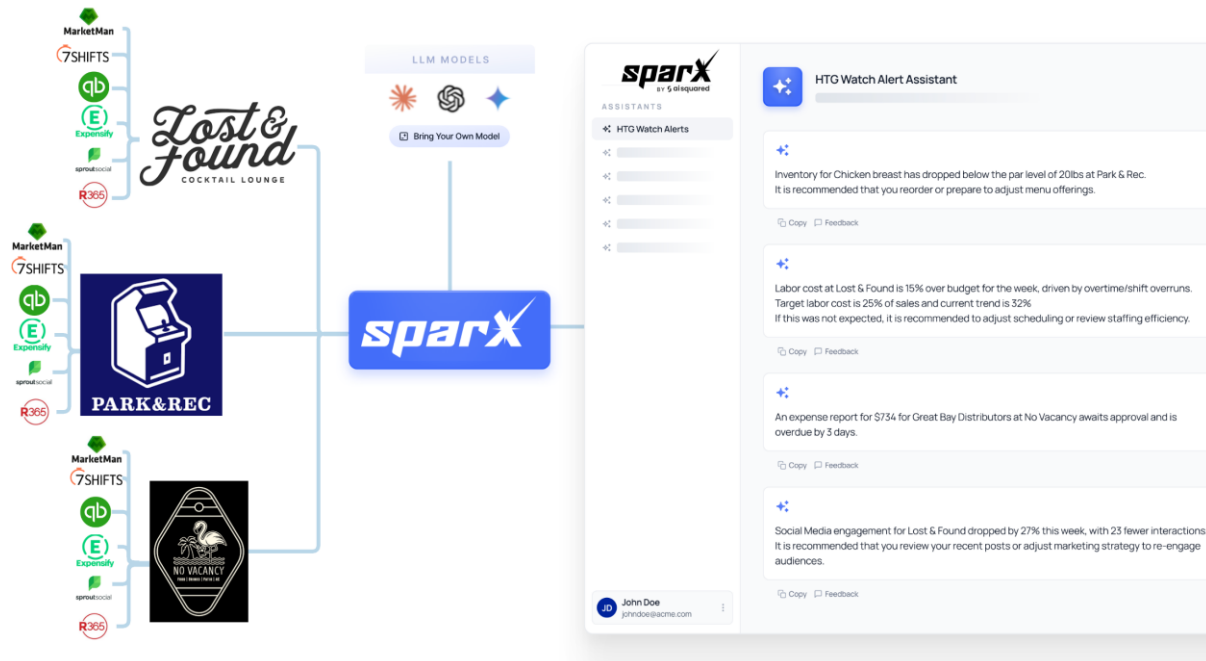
MarketMan
7SHIFTS
qb
Expensify
sproutsocial
R365

Lost & Found
COCKTAIL LOUNGE

MarketMan
7SHIFTS
qb
Expensify
sproutsocial
R365

PARK&REC

MarketMan
7SHIFTS
qb
Expensify
sproutsocial
R365

NO VACANCY

LLM MODELS

Bring Your Own Model

sparX

sparX
BY aisquared

ASSISTANTS
HTG Watch Alerts

HTG Watch Alert Assistant

Inventory for Chicken breast has dropped below the par level of 20lbs at Park & Rec.
It is recommended that you reorder or prepare to adjust menu offerings.

Copy Feedback

Labor cost at Lost & Found is 15% over budget for the week, driven by overtime/shift overruns.
Target labor cost is 25% of sales and current trend is 32%
If this was not expected, it is recommended to adjust scheduling or review staffing efficiency.

Copy Feedback

An expense report for $734 for Great Bay Distributors at No Vacancy awaits approval and is overdue by 3 days.

Copy Feedback

Social Media engagement for Lost & Found dropped by 27% this week, with 23 fewer interactions
It is recommended that you review your recent posts or adjust marketing strategy to re-engage audiences.

Copy Feedback

JD
John Doe
johndoe@acme.com